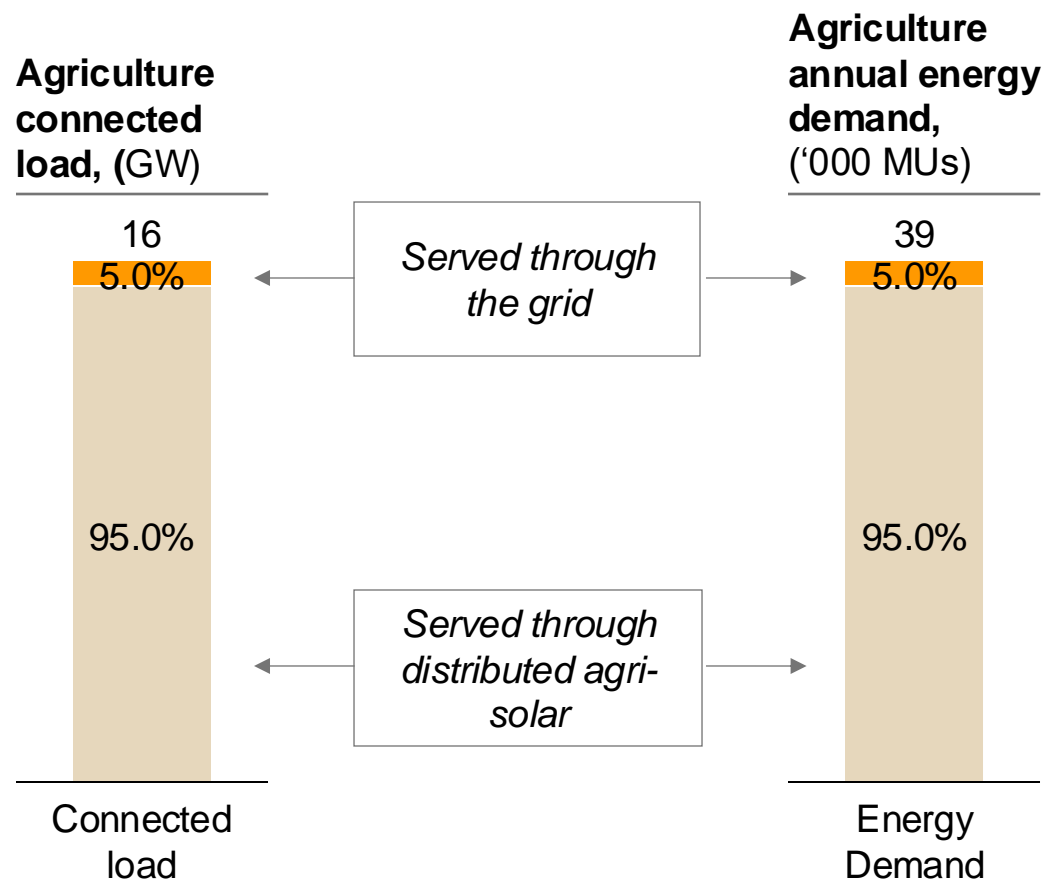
**Agriculture connected load, (**GW)

16

5.0%

95.0%

Connected load

*Served through the grid*

*Served through distributed agri-solar*

**Agriculture annual energy demand,** ('000 MUs)

39

5.0%

95.0%

Energy Demand